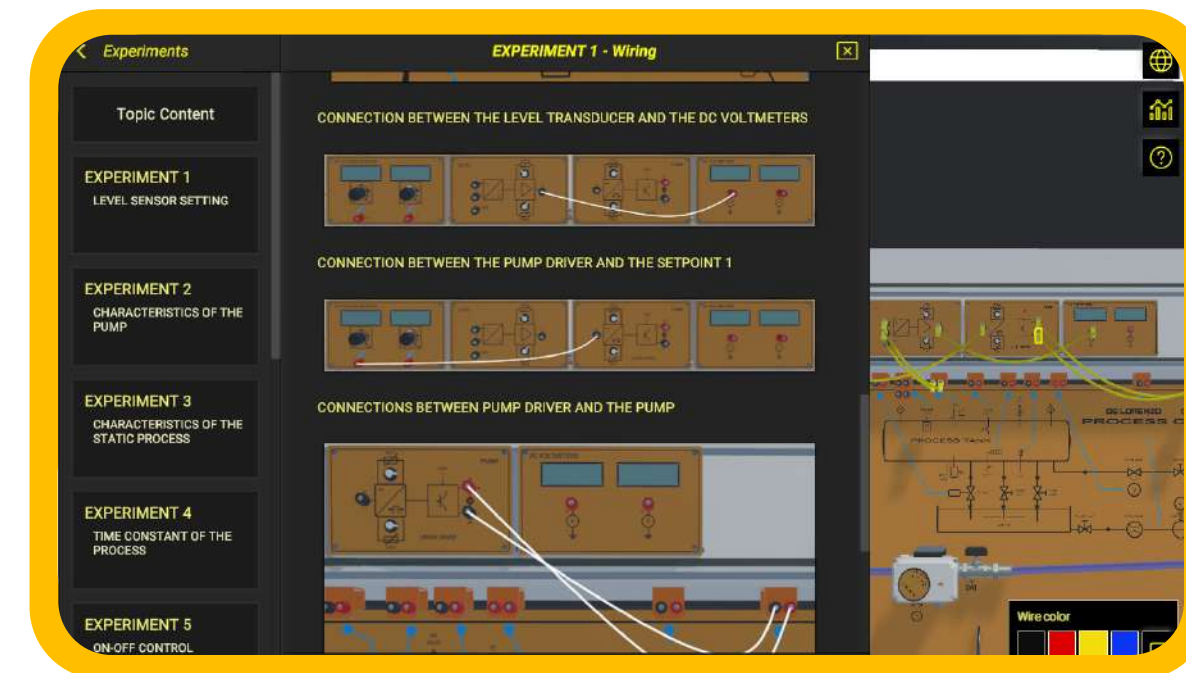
Experiments

EXPERIMENT 1 - Wiring

Topic Content

EXPERIMENT 1
LEVEL SENSOR SETTING

EXPERIMENT 2
CHARACTERISTICS OF THE PUMP

EXPERIMENT 3
CHARACTERISTICS OF THE STATIC PROCESS

EXPERIMENT 4
TIME CONSTANT OF THE PROCESS

EXPERIMENT 5
ON-OFF CONTROL

CONNECTION BETWEEN THE LEVEL TRANSDUCER AND THE DC VOLTMETERS

CONNECTION BETWEEN THE PUMP DRIVER AND THE SETPOINT 1

CONNECTIONS BETWEEN PUMP DRIVER AND THE PUMP

PROCESS TANK

DE LORENZO
PROCESS C

Wire color